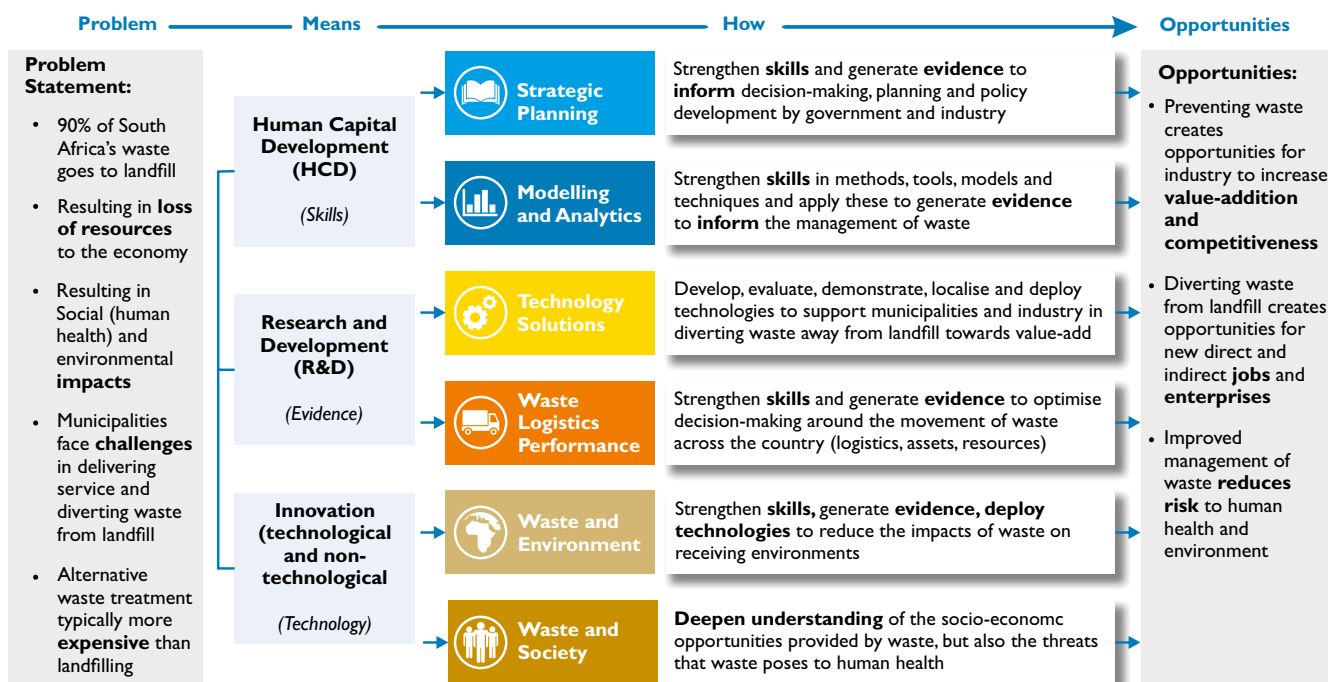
Problem — Means — How — Opportunities

Problem Statement:

- 90% of South Africa's waste goes to landfill
- Resulting in **loss of resources** to the economy
- Resulting in Social (human health) and environmental **impacts**
- Municipalities face **challenges** in delivering service and diverting waste from landfill
- Alternative waste treatment typically more **expensive** than landfilling

Human Capital Development (HCD)

(Skills)

Research and Development (R&D)

(Evidence)

Innovation (technological and non-technological

(Technology)

Strategic Planning

Strengthen **skills** and generate **evidence** to **inform** decision-making, planning and policy development by government and industry

Modelling and Analytics

Strengthen **skills** in methods, tools, models and techniques and apply these to generate **evidence** to **inform** the management of waste

Technology Solutions

Develop, evaluate, demonstrate, localise and deploy technologies to support municipalities and industry in diverting waste away from landfill towards value-add

Waste Logistics Performance

Strengthen **skills** and generate **evidence** to optimise decision-making around the movement of waste across the country (logistics, assets, resources)

Waste and Environment

Strengthen **skills,** generate **evidence, deploy technologies** to reduce the impacts of waste on receiving environments

Waste and Society

**Deepen understanding** of the socio-economc opportunities provided by waste, but also the threats that waste poses to human health

Opportunities:

- Preventing waste creates opportunities for industry to increase **value-addition and competitiveness**
- Diverting waste from landfill creates opportunities for new direct and indirect **jobs** and **enterprises**
- Improved management of waste **reduces risk** to human health and environment